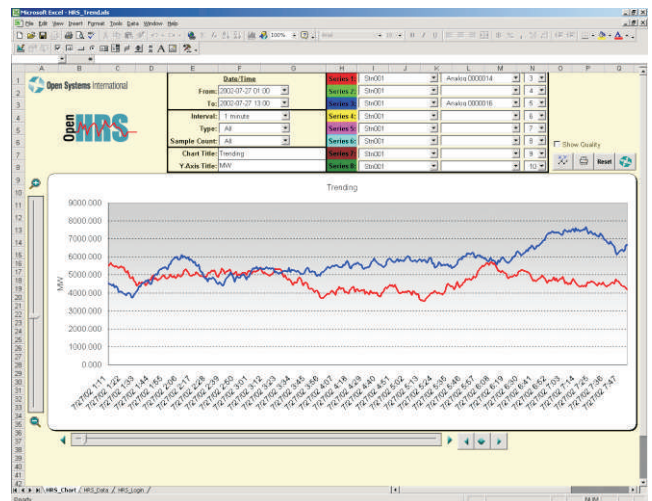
Microsoft Excel - HRS_Trend.xls

File Edit View Insert Format Tools Data Window Help

100%

A B C D E F G H I J K L M N O P Q

Open Systems International

Open HRS

| Date/Time | |
|---|---|
| From: | 2002-07-27 01:00 |
| To: | 2002-07-27 13:00 |
| Interval: | 1 minute |
| Type: | All |
| Sample Count: | All |
| Chart Title: | Trending |
| Y Axis Title: | MW |

| | | | |
|---|---|---|---|
| Series 1: | Stn001 | Analog 0000014 | 3 |
| Series 2: | Stn001 | | 4 |
| Series 3: | Stn001 | Analog 0000016 | 5 |
| Series 4: | Stn001 | | 6 |
| Series 5: | Stn001 | | 7 |
| Series 6: | Stn001 | | 8 |
| Series 7: | Stn001 | | 9 |
| Series 8: | Stn001 | | 10 |

Show Quality

Reset

Trending

9000.000
8000.000
7000.000
6000.000
5000.000
4000.000
3000.000
2000.000
1000.000
0.000

MW

7/27/02 1:11
7/27/02 1:22
7/27/02 1:33
7/27/02 1:44
7/27/02 1:55
7/27/02 2:06
7/27/02 2:17
7/27/02 2:28
7/27/02 2:39
7/27/02 2:50
7/27/02 3:01
7/27/02 3:12
7/27/02 3:23
7/27/02 3:34
7/27/02 3:45
7/27/02 3:56
7/27/02 4:07
7/27/02 4:18
7/27/02 4:29
7/27/02 4:40
7/27/02 4:51
7/27/02 5:02
7/27/02 5:13
7/27/02 5:24
7/27/02 5:35
7/27/02 5:46
7/27/02 5:57
7/27/02 6:08
7/27/02 6:19
7/27/02 6:30
7/27/02 6:41
7/27/02 6:52
7/27/02 7:03
7/27/02 7:14
7/27/02 7:25
7/27/02 7:36
7/27/02 7:47

HRS_Chart / HRS_Data / HRS_Login /

Ready

NUM